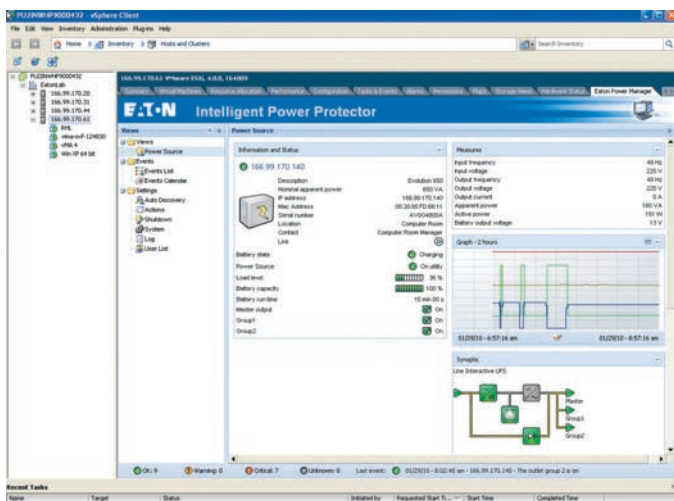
PUZINWHP9000432 - vSphere Client

File Edit View Inventory Administration Plug-ins Help

Home Inventory Hosts and Clusters

Search Inventory

PUZINWHP9000432
EatonLab
166.99.170.20
166.99.170.31
166.99.170.44
166.99.170.61
RHL
vma-vcF-124830
vMA 4
Win XP 64 bit

166.99.170.61 VMware ESXi, 4.0.0, 164009

Summary Virtual Machines Resource Allocation Performance Configuration Tasks & Events Alarms Permissions Maps Storage Views Hardware Status Eaton Power Manager

E:T·N Intelligent Power Protector

Views

Power Source

Views
Power Source
Events
Events List
Events Calendar
Settings
Auto Discovery
Actions
Shutdown
System
Log
User List

Information and Status

166.99.170.140

| Description | Evolution 650 |
|---|---|
| Nominal apparent power | 650 VA |
| IP address | 166.99.170.140 |
| Mac Address | 00:20:85:FD:68:11 |
| Serial number | AV5048005A |
| Location | Computer Room |
| Contact | Computer Room Manager |
| Link | |

| Battery state | Charging |
|---|---|
| Power Source | On utility |
| Load level | 36 % |
| Battery capacity | 100 % |
| Battery run time | 10 min 00 s |
| Master output | On |
| Group1 | On |
| Group2 | On |

Measures

| Input frequency | 49 Hz |
|---|---|
| Input voltage | 225 V |
| Output frequency | 49 Hz |
| Output voltage | 225 V |
| Output current | 0 A |
| Apparent power | 160 VA |
| Active power | 150 W |
| Battery output voltage | 13 V |

Graph - 2 hours

01/29/10 - 6:57:16 am 01/29/10 - 8:57:16 am

Synoptic

Line Interactive UPS

Master
Group1
Group2

OK: 9 Warning: 0 Critical: 7 Unknown: 0 Last event: 01/29/10 - 8:02:45 am - 166.99.170.140 - The outlet group 2 is on.

Recent Tasks

Name Target Status Initiated by Requested Start Ti... Start Time Completed Time